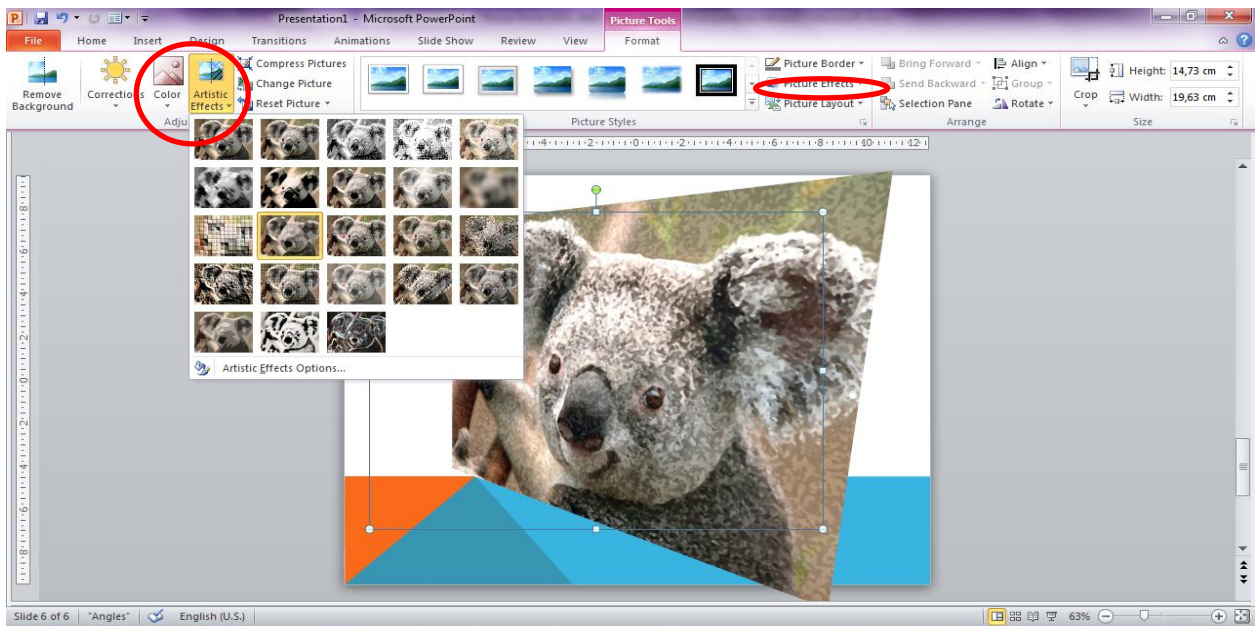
Presentation1 - Microsoft PowerPoint

Picture Tools

File Home Insert Design Transitions Animations Slide Show Review View Format

Remove Background

Corrections Color Artistic Effects

Compress Pictures

Change Picture

Reset Picture

Adju

Picture Styles

Picture Border

Picture Effects

Picture Layout

Bring Forward

Send Backward

Selection Pane

Align

Group

Rotate

Arrange

Crop

Height: 14,73 cm

Width: 19,63 cm

Size

Artistic Effects Options...

Slide 6 of 6 "Angles" English (U.S.) 63%